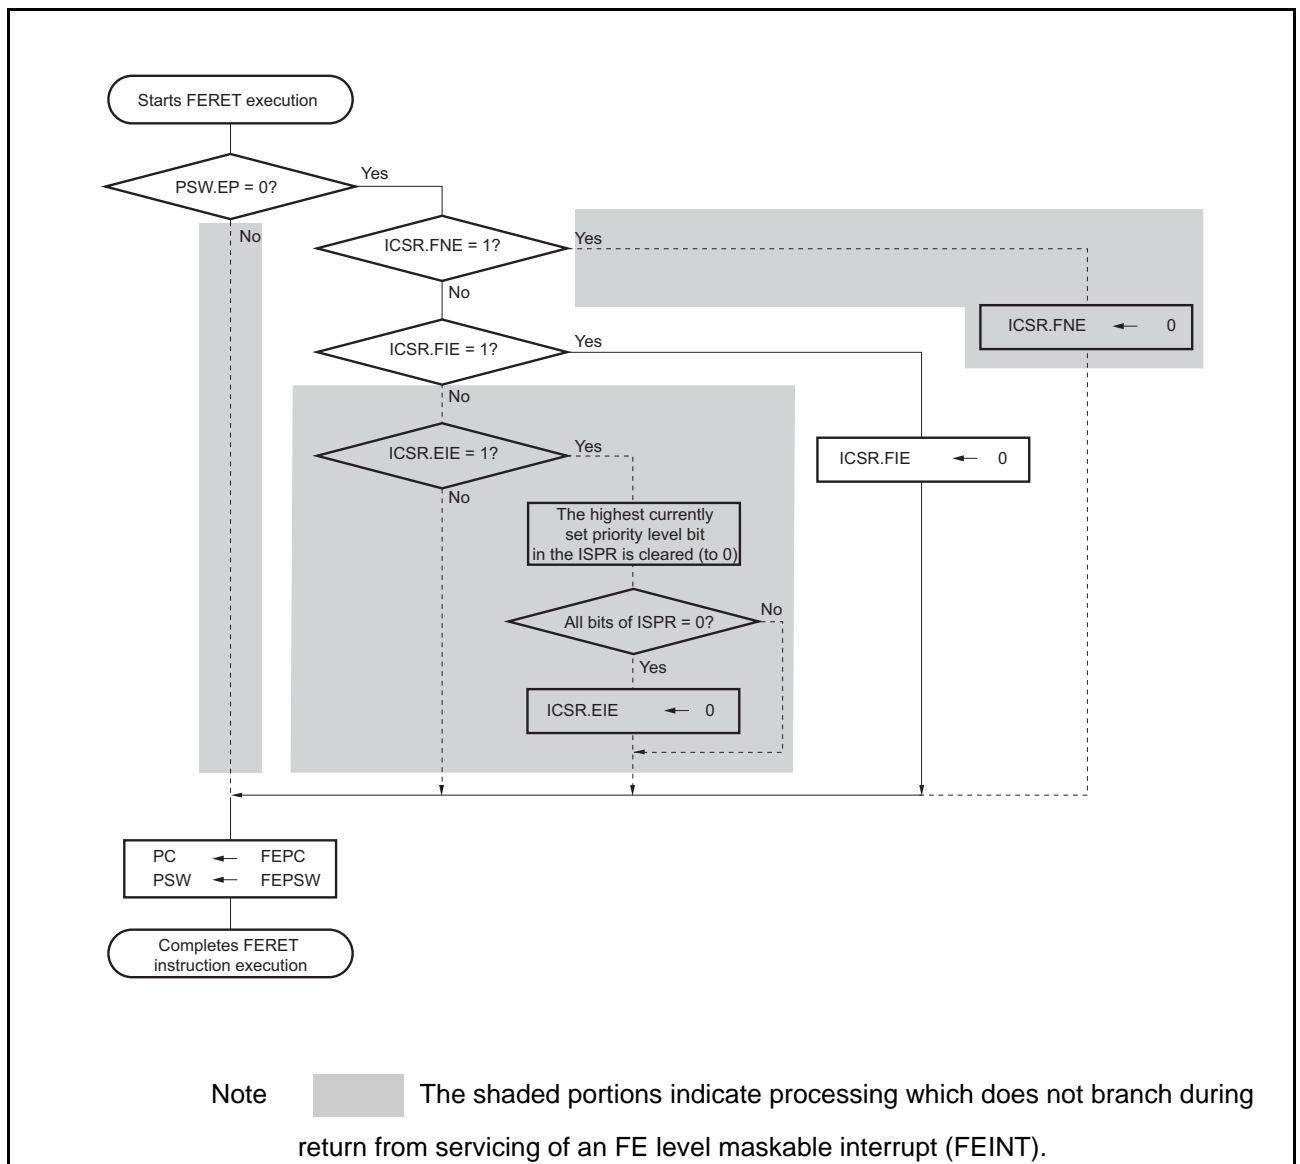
Starts FERET execution

PSW.EP = 0?

Yes

No

ICSR.FNE = 1?

Yes

No

ICSR.FNE ← 0

ICSR.FIE = 1?

Yes

No

ICSR.EIE = 1?

Yes

No

ICSR.FIE ← 0

The highest currently set priority level bit in the ISPR is cleared (to 0)

All bits of ISPR = 0?

No

Yes

ICSR.EIE ← 0

PC ← FEPC
PSW ← FEPSW

Completes FERET instruction execution

Note The shaded portions indicate processing which does not branch during return from servicing of an FE level maskable interrupt (FEINT).